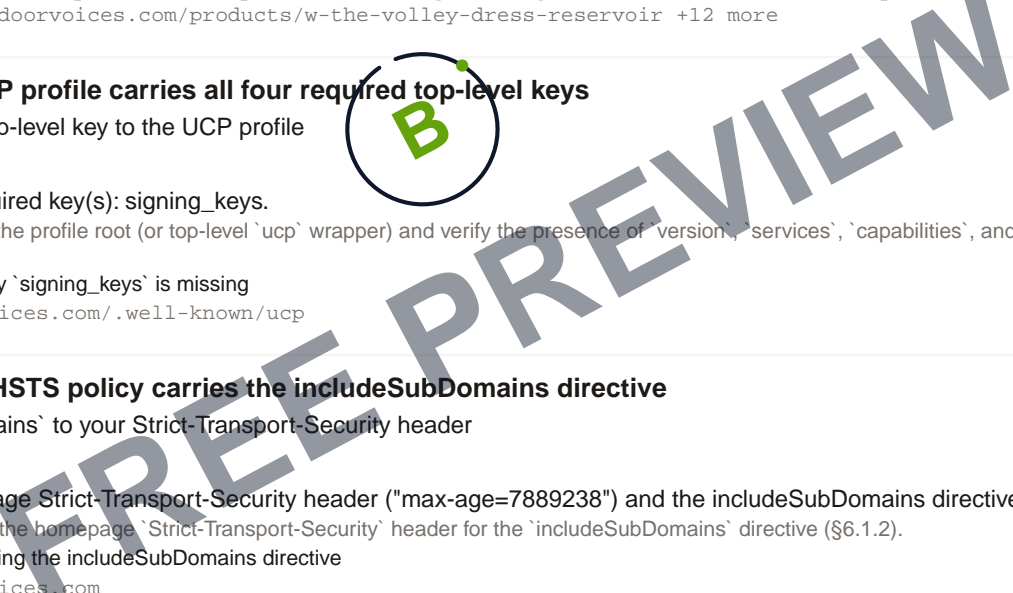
doorvoices.com/products/w-the-volley-dress-reservoir +12 more

P profile carries all four required top-level keys

p-level key to the UCP profile

B

ired key(s): signing_keys.

he profile root (or top-level `ucp` wrapper) and verify the presence of `version`, `services`, `capabilities`, and

y `signing_keys` is missing

ices.com/.well-known/ucp

HSTS policy carries the includeSubDomains directive

ains` to your Strict-Transport-Security header

age Strict-Transport-Security header ("max-age=7889238") and the includeSubDomains directive

the homepage `Strict-Transport-Security` header for the `includeSubDomains` directive (§6.1.2).

ng the includeSubDomains directive

ices.com

FREE PREVIEW